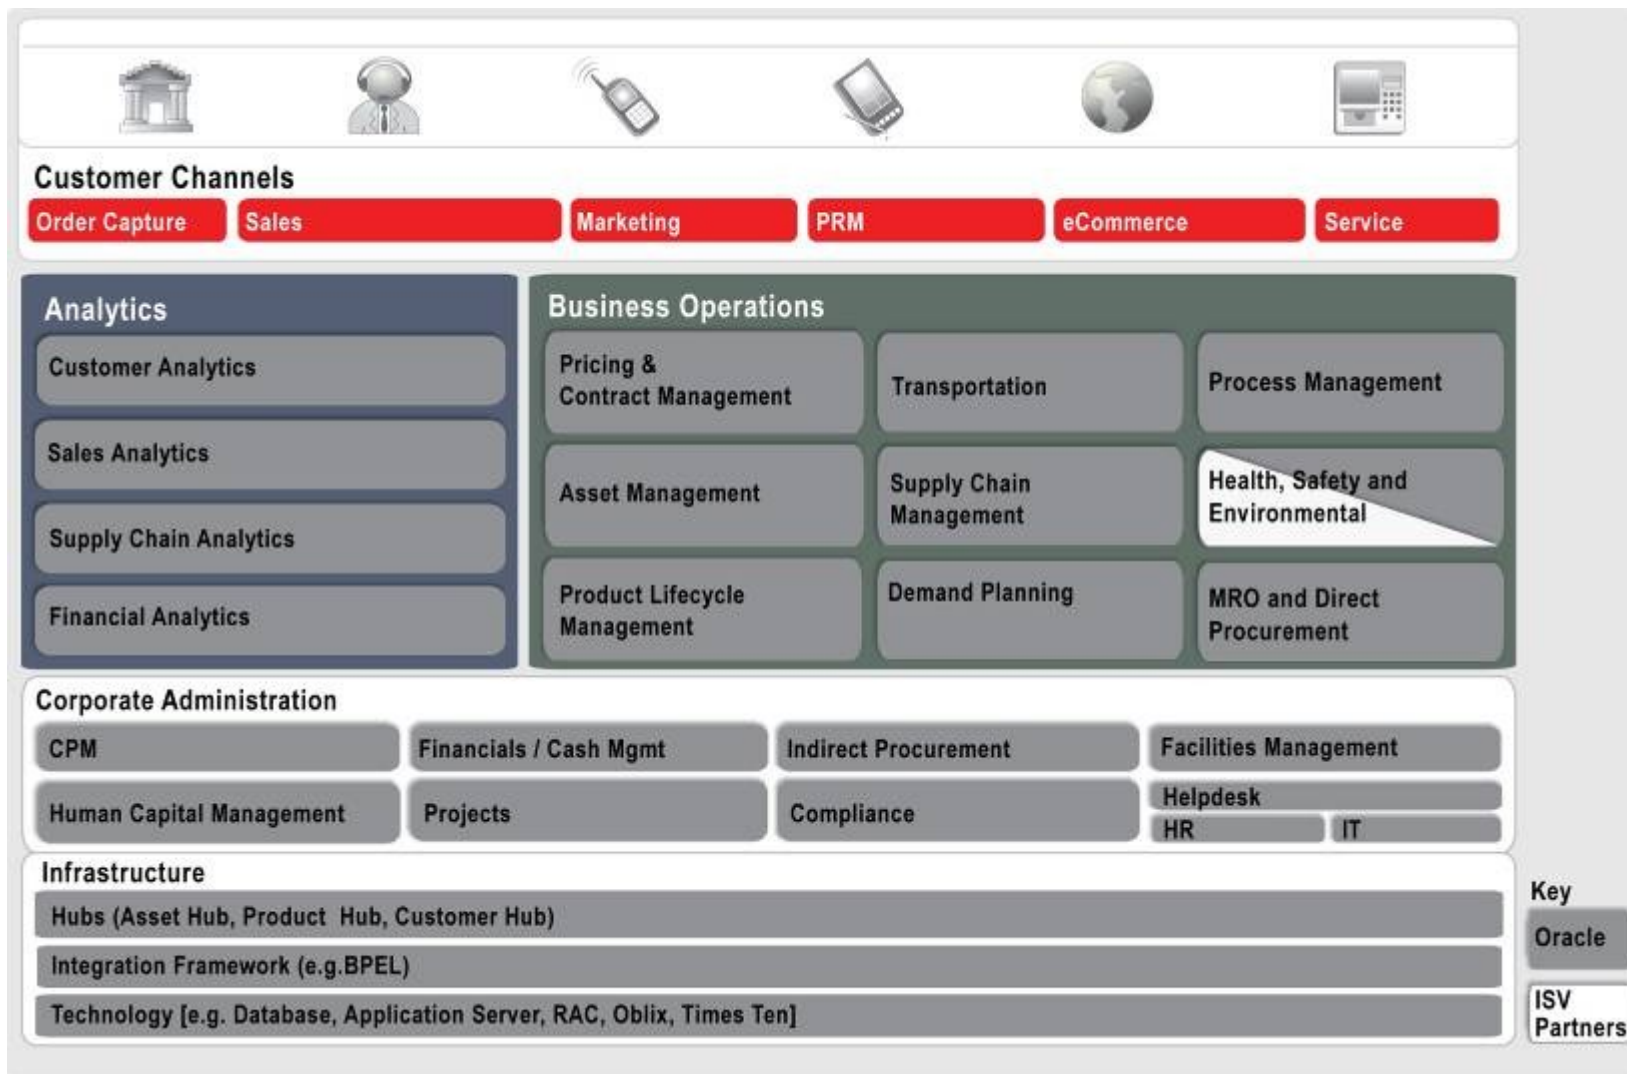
Customer Channels

Order Capture
Sales
Marketing
PRM
eCommerce
Service

Analytics

Customer Analytics
Sales Analytics
Supply Chain Analytics
Financial Analytics

Business Operations

Pricing & Contract Management
Transportation
Process Management
Asset Management
Supply Chain Management
Health, Safety and Environmental
Product Lifecycle Management
Demand Planning
MRO and Direct Procurement

Corporate Administration

CPM
Financials / Cash Mgmt
Indirect Procurement
Facilities Management
Human Capital Management
Projects
Compliance
Helpdesk
HR
IT

Infrastructure

Hubs (Asset Hub, Product Hub, Customer Hub)
Integration Framework (e.g.BPEL)
Technology [e.g. Database, Application Server, RAC, Oblix, Times Ten]

Key
Oracle
ISV Partners